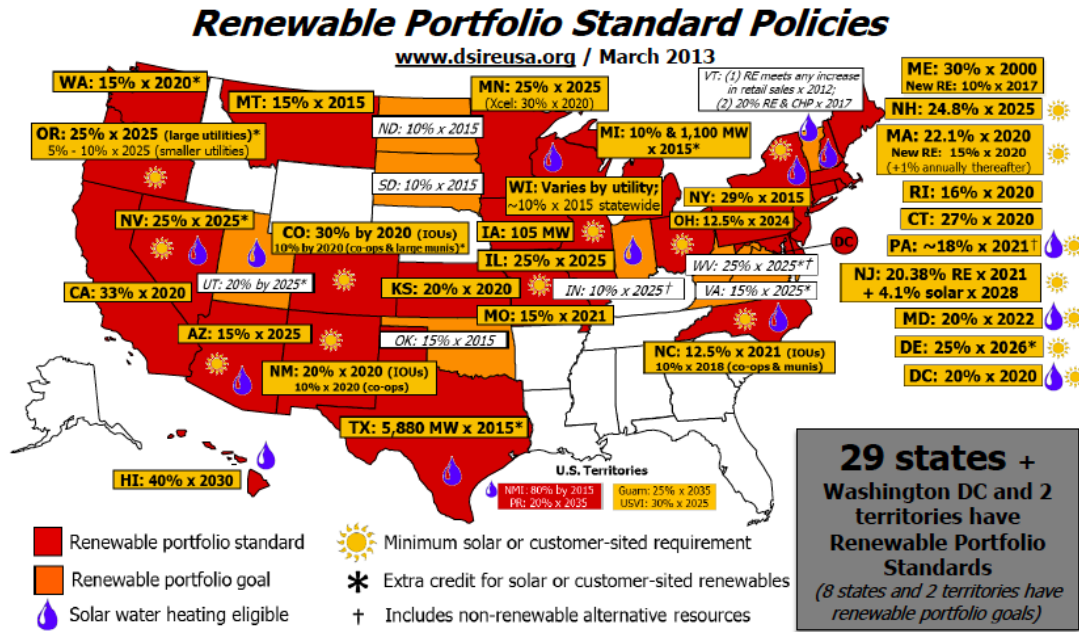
Renewable Portfolio Standard Policies

www.dsireusa.org / March 2013

WA: 15% x 2020*

MT: 15% x 2015

OR: 25% x 2025 (large utilities)*
5% - 10% x 2025 (smaller utilities)

MN: 25% x 2025
(Xcel: 30% x 2020)

VT: (1) RE meets any increase in retail sales x 2012;
(2) 20% RE & CHP x 2017

ME: 30% x 2000
New RE: 10% x 2017

NH: 24.8% x 2025

ND: 10% x 2015

MI: 10% & 1,100 MW x 2015*

MA: 22.1% x 2020
New RE: 15% x 2020
(+1% annually thereafter)

SD: 10% x 2015

WI: Varies by utility; ~10% x 2015 statewide

NY: 29% x 2015

RI: 16% x 2020

NV: 25% x 2025*

CO: 30% by 2020 (IOUs)
10% by 2020 (co-ops & large munis)*

OH: 12.5% x 2024

CT: 27% x 2020

IA: 105 MW

DC

PA: ~18% x 2021†

IL: 25% x 2025

WV: 25% x 2025*†

NJ: 20.38% RE x 2021
+ 4.1% solar x 2028

CA: 33% x 2020

UT: 20% by 2025*

KS: 20% x 2020

IN: 10% x 2025†

VA: 15% x 2025*

MD: 20% x 2022

MO: 15% x 2021

DE: 25% x 2026*

AZ: 15% x 2025

OK: 15% x 2015

NC: 12.5% x 2021 (IOUs)
10% x 2018 (co-ops & munis)

DC: 20% x 2020

NM: 20% x 2020 (IOUs)
10% x 2020 (co-ops)

TX: 5,880 MW x 2015*

HI: 40% x 2030

U.S. Territories
NMI: 80% by 2015
PR: 20% x 2035
Guam: 25% x 2035
USVI: 30% x 2025

29 states + Washington DC and 2 territories have Renewable Portfolio Standards
(8 states and 2 territories have renewable portfolio goals)

Renewable portfolio standard
Renewable portfolio goal
Solar water heating eligible
Minimum solar or customer-sited requirement
* Extra credit for solar or customer-sited renewables
† Includes non-renewable alternative resources